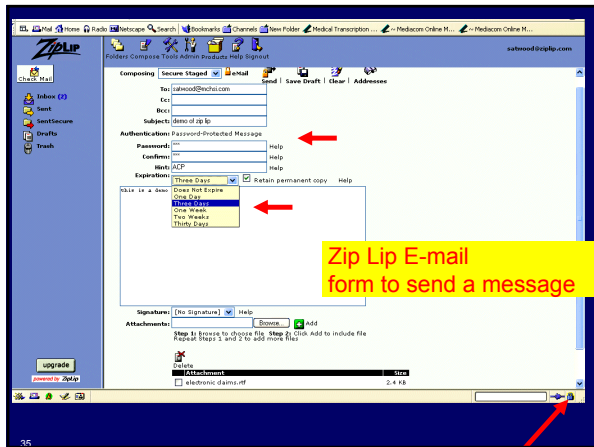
Mail Home Radio Netscape Search Bookmarks Channels New Folder Medical Transcription ... ~ Mediacom Online M... ~ Mediacom Online M...

ZipLip

Folders Compose Tools Admin Products Help Signout

satwood@ziplip.com

Check Mail

Inbox (2)
Sent
SentSecure
Drafts
Trash

Composing Secure Staged eMail Send | Save Draft | Clear | Addresses

To: satwood@mchsi.com
Cc:
Bcc:
Subject: demo of zip lip

Authentication: Password-Protected Message

Password: *** Help
Confirm: *** Help
Hint: ACP Help
Expiration: Three Days Retain permanent copy Help

Does Not Expire
One Day
Three Days
One Week
Two Weeks
Thirty Days

this is a demo

Zip Lip E-mail form to send a message

Signature: [No Signature] Help
Attachments: Browse... Add
Step 1: Browse to choose file. Step 2: Click Add to include file
Repeat Steps 1 and 2 to add more files

Delete

| Attachment | Size |
|---|---|
| electronic claims.rtf | 2.4 KB |

upgrade
powered by ZipLip

35